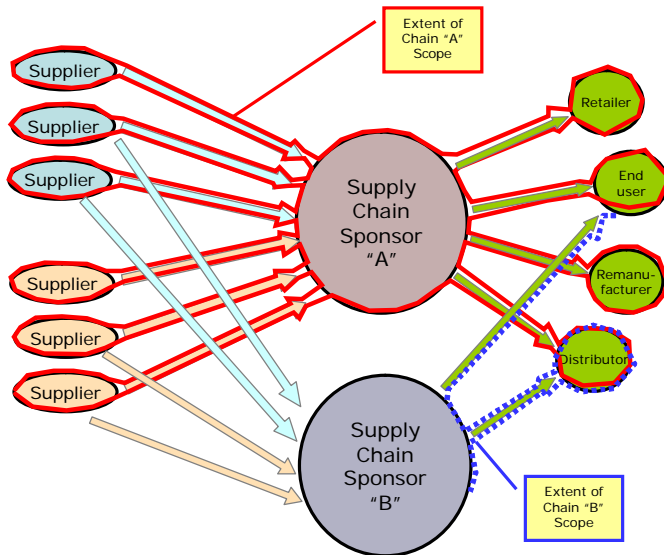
Extent of Chain "A" Scope

Supplier

Supplier

Supplier

Supplier

Supplier

Supplier

Supply Chain Sponsor "A"

Supply Chain Sponsor "B"

Retailer

End user

Remanufacturer

Distributor

Extent of Chain "B" Scope